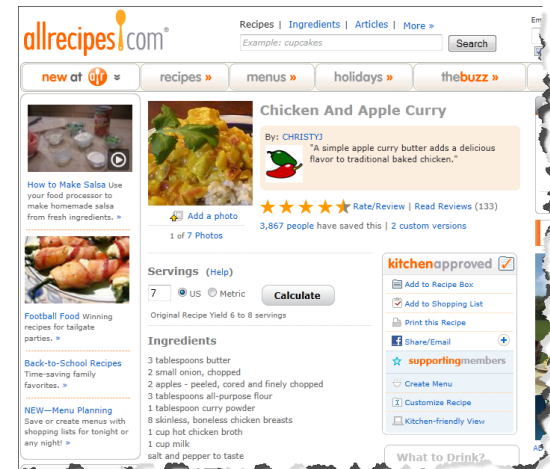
allrecipes.com

Recipes | Ingredients | Articles | More »

Example: cupcakes

Search

Em

new at ar »

recipes »

menus »

holidays »

the buzz »

How to Make Salsa Use your food processor to make homemade salsa from fresh ingredients. »

Football Food Winning recipes for tailgate parties. »

Back-to-School Recipes Time-saving family favorites. »

NEW—Menu Planning Save or create menus with shopping lists for tonight or any night! »

Add a photo

1 of 7 Photos

Chicken And Apple Curry

By: CHRISTYJ

"A simple apple curry butter adds a delicious flavor to traditional baked chicken."

Rate/Review | Read Reviews (133)

3,867 people have saved this | 2 custom versions

Servings (Help)

7

US

Metric

Calculate

Original Recipe Yield 6 to 8 servings

Ingredients

3 tablespoons butter
2 small onion, chopped
2 apples - peeled, cored and finely chopped
3 tablespoons all-purpose flour
1 tablespoon curry powder
8 skinless, boneless chicken breasts
1 cup hot chicken broth
1 cup milk
salt and pepper to taste

kitchenapproved

Add to Recipe Box

Add to Shopping List

Print this Recipe

Share/Email

supportingmembers

Create Menu

Customize Recipe

Kitchen-friendly View

What to Drink?